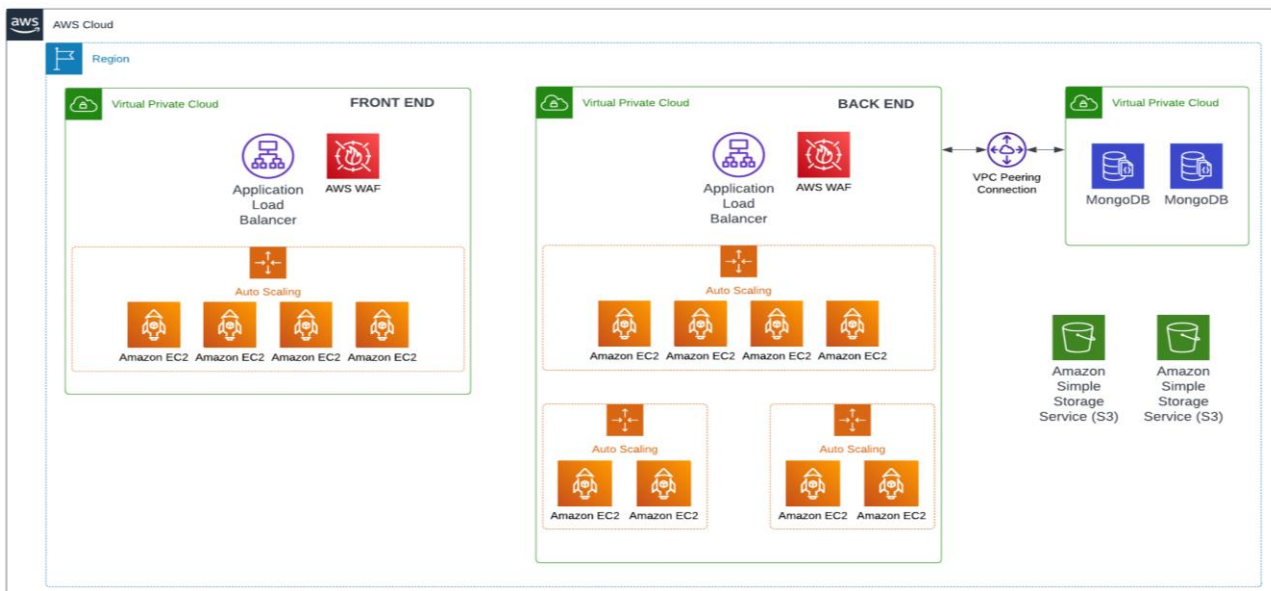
aws
AWS Cloud

Region

Virtual Private Cloud
FRONT END

Application Load Balancer
AWS WAF

Auto Scaling
Amazon EC2 Amazon EC2 Amazon EC2 Amazon EC2

Virtual Private Cloud
BACK END

Application Load Balancer
AWS WAF

Auto Scaling
Amazon EC2 Amazon EC2 Amazon EC2 Amazon EC2

Auto Scaling
Amazon EC2 Amazon EC2

Auto Scaling
Amazon EC2 Amazon EC2

VPC Peering Connection

Virtual Private Cloud
MongoDB MongoDB

Amazon Simple Storage Service (S3)
Amazon Simple Storage Service (S3)